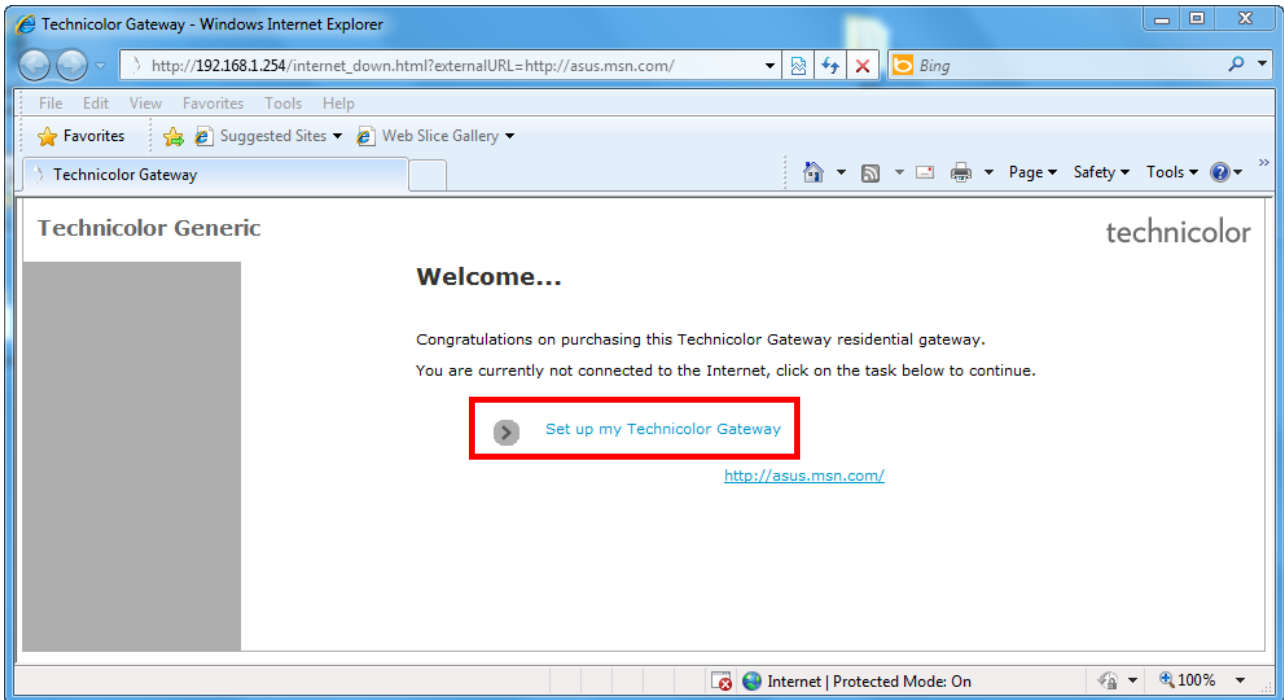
Technicolor Gateway - Windows Internet Explorer

http://192.168.1.254/internet_down.html?externalURL=http://asus.msn.com/

Bing

File Edit View Favorites Tools Help

Favorites Suggested Sites Web Slice Gallery

Technicolor Gateway

Page Safety Tools

Technicolor Generic

technicolor

Welcome...

Congratulations on purchasing this Technicolor Gateway residential gateway.

You are currently not connected to the Internet, click on the task below to continue.

Set up my Technicolor Gateway

http://asus.msn.com/

Internet | Protected Mode: On

100%